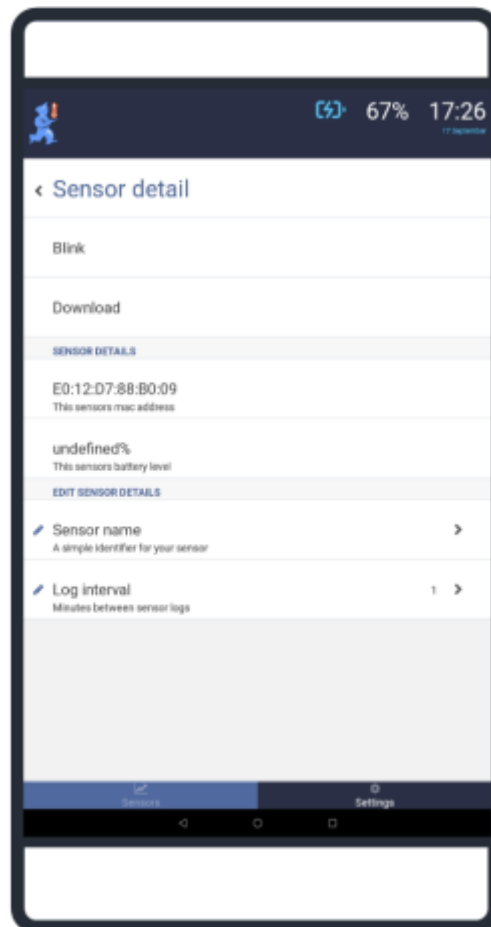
67% 17:26
17 September

‹ Sensor detail

Blink

Download

SENSOR DETAILS

E0:12:D7:88:B0:09
This sensors mac address

undefined%
This sensors battery level

EDIT SENSOR DETAILS

Sensor name
A simple identifier for your sensor

Log interval
Minutes between sensor logs
1

Sensors
Settings